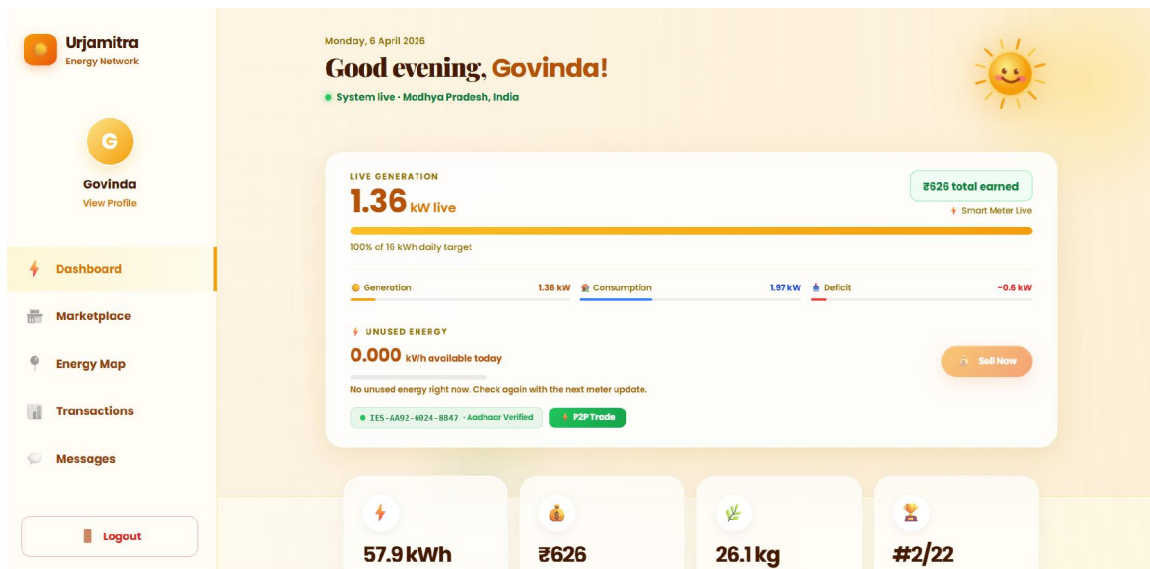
Urjamitra
Energy Network

G

Govinda
View Profile

Dashboard

Marketplace

Energy Map

Transactions

Messages

Logout

Monday, 6 April 2026

Good evening, Govinda!

System live · Madhya Pradesh, India

LIVE GENERATION
1.36 kW live

₹626 total earned
Smart Meter Live

100% of 16 kWh daily target

| Generation | 1.36 kW | Consumption | 1.97 kW | Deficit | −0.6 kW |
|---|---|---|---|---|---|

UNUSED ENERGY
0.000 kWh available today

Sell Now

No unused energy right now. Check again with the next meter update.

IES-AA92-4024-8847 · Aadhaar Verified
P2P Trade

57.9 kWh

₹626

26.1 kg

#2/22